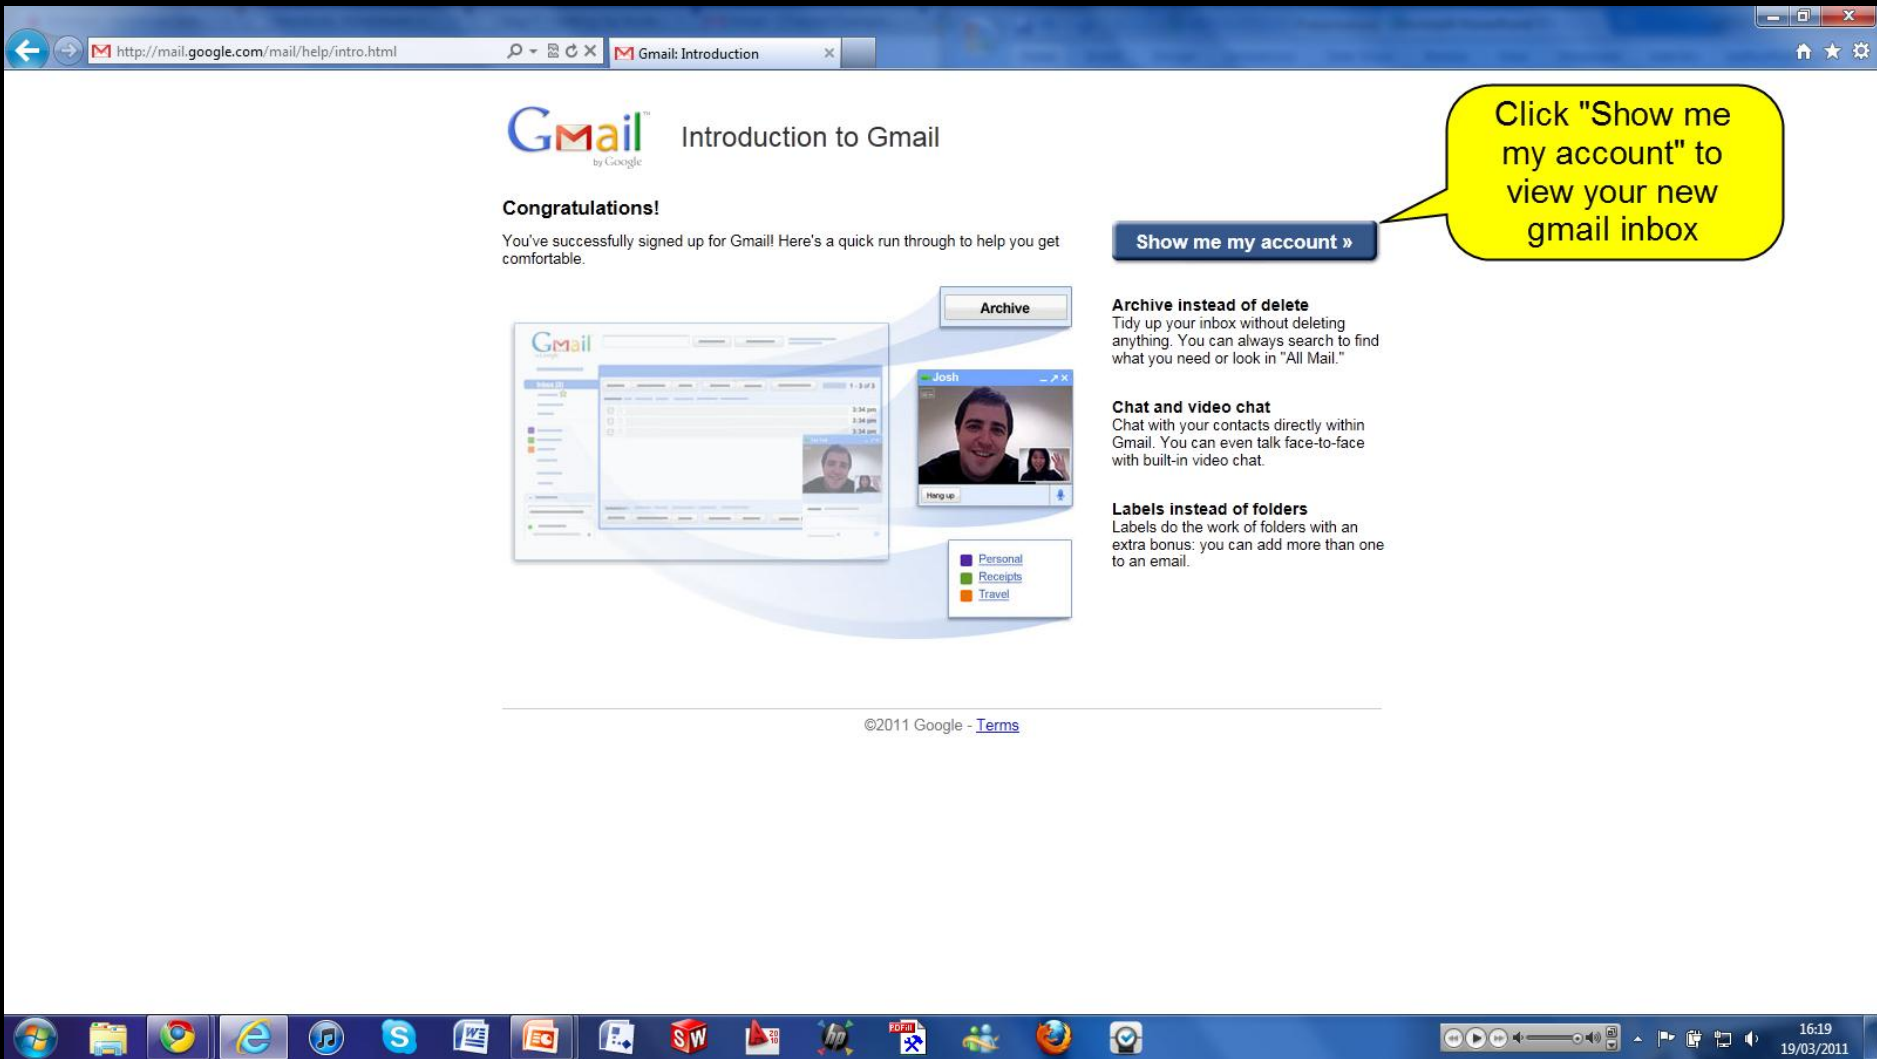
http://mail.google.com/mail/help/intro.html

Gmail: Introduction

Gmail by Google

Introduction to Gmail

Click "Show me my account" to view your new gmail inbox

Congratulations!

You've successfully signed up for Gmail! Here's a quick run through to help you get comfortable.

Show me my account »

Archive

Gmail

Josh

Hang up

Archive instead of delete
Tidy up your inbox without deleting anything. You can always search to find what you need or look in "All Mail."

Chat and video chat
Chat with your contacts directly within Gmail. You can even talk face-to-face with built-in video chat.

Labels instead of folders
Labels do the work of folders with an extra bonus: you can add more than one to an email.

Personal
Receipts
Travel

©2011 Google - Terms

16:19
19/03/2011